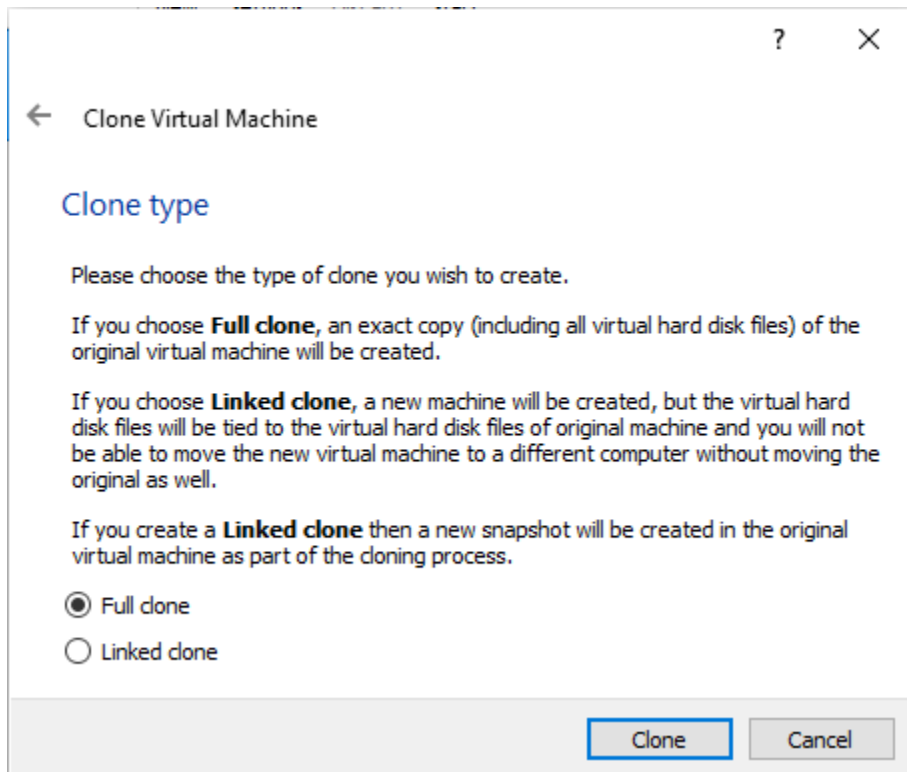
?

Clone Virtual Machine

Clone type

Please choose the type of clone you wish to create.

If you choose **Full clone**, an exact copy (including all virtual hard disk files) of the original virtual machine will be created.

If you choose **Linked clone**, a new machine will be created, but the virtual hard disk files will be tied to the virtual hard disk files of original machine and you will not be able to move the new virtual machine to a different computer without moving the original as well.

If you create a **Linked clone** then a new snapshot will be created in the original virtual machine as part of the cloning process.

Full clone

Linked clone

Clone

Cancel